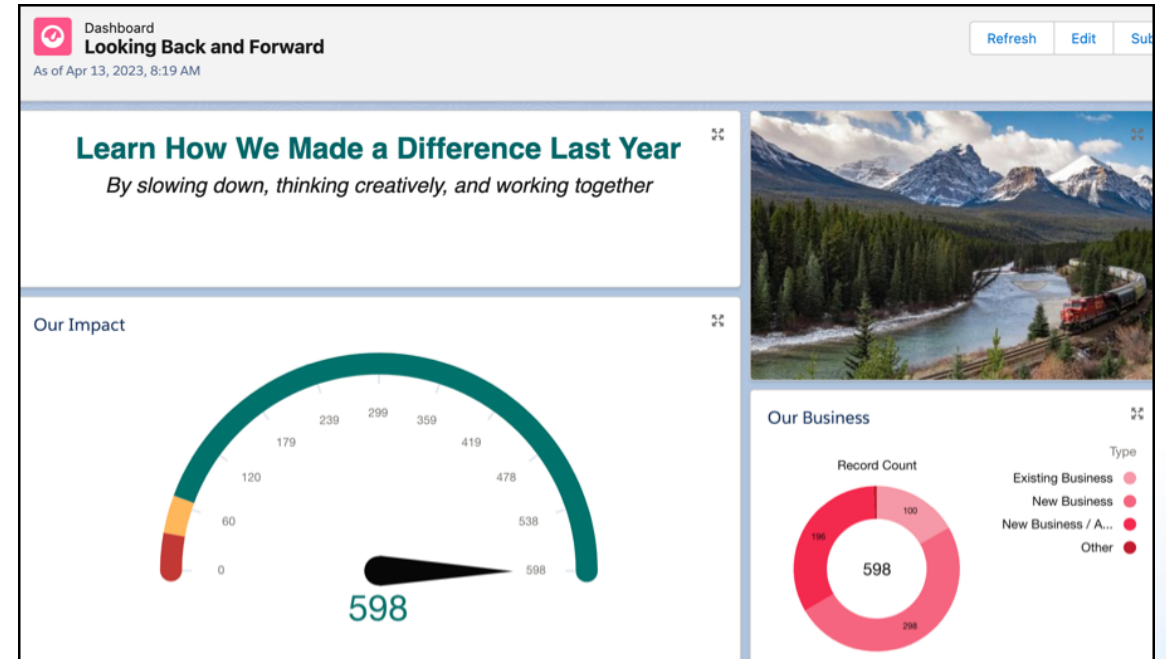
Dashboard
Looking Back and Forward
As of Apr 13, 2023, 8:19 AM

Refresh
Edit
Sub

Learn How We Made a Difference Last Year
By slowing down, thinking creatively, and working together

Our Impact

0
60
120
179
239
299
359
419
478
538
598

598

Our Business

Record Count

100
196
298

598

Type
Existing Business
New Business
New Business / A...
Other